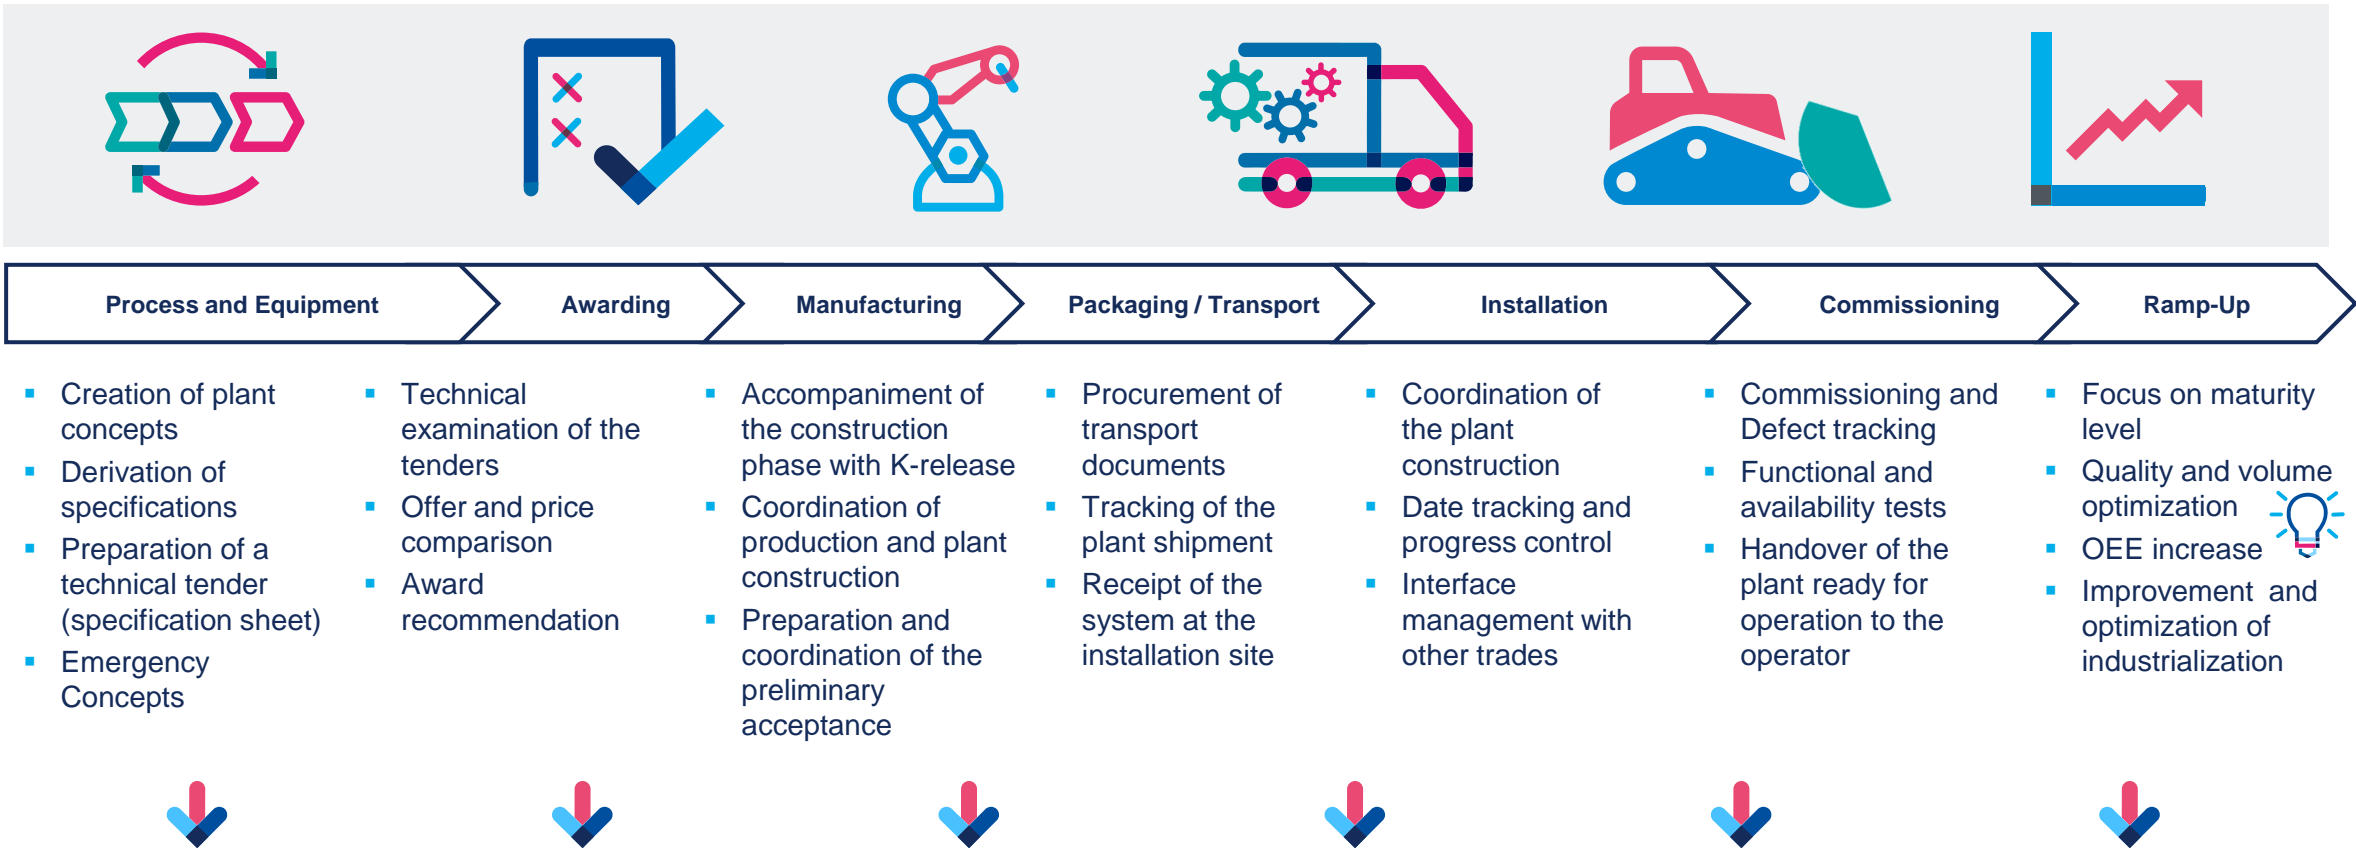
Process and Equipment

Awarding

Manufacturing

Packaging / Transport

Installation

Commissioning

Ramp-Up

- Creation of plant concepts
- Derivation of specifications
- Preparation of a technical tender (specification sheet)
- Emergency Concepts

- Technical examination of the tenders
- Offer and price comparison
- Award recommendation

- Accompaniment of the construction phase with K-release
- Coordination of production and plant construction
- Preparation and coordination of the preliminary acceptance

- Procurement of transport documents
- Tracking of the plant shipment
- Receipt of the system at the installation site

- Coordination of the plant construction
- Date tracking and progress control
- Interface management with other trades

- Commissioning and Defect tracking
- Functional and availability tests
- Handover of the plant ready for operation to the operator

- Focus on maturity level
- Quality and volume optimization
- OEE increase
- Improvement and optimization of industrialization